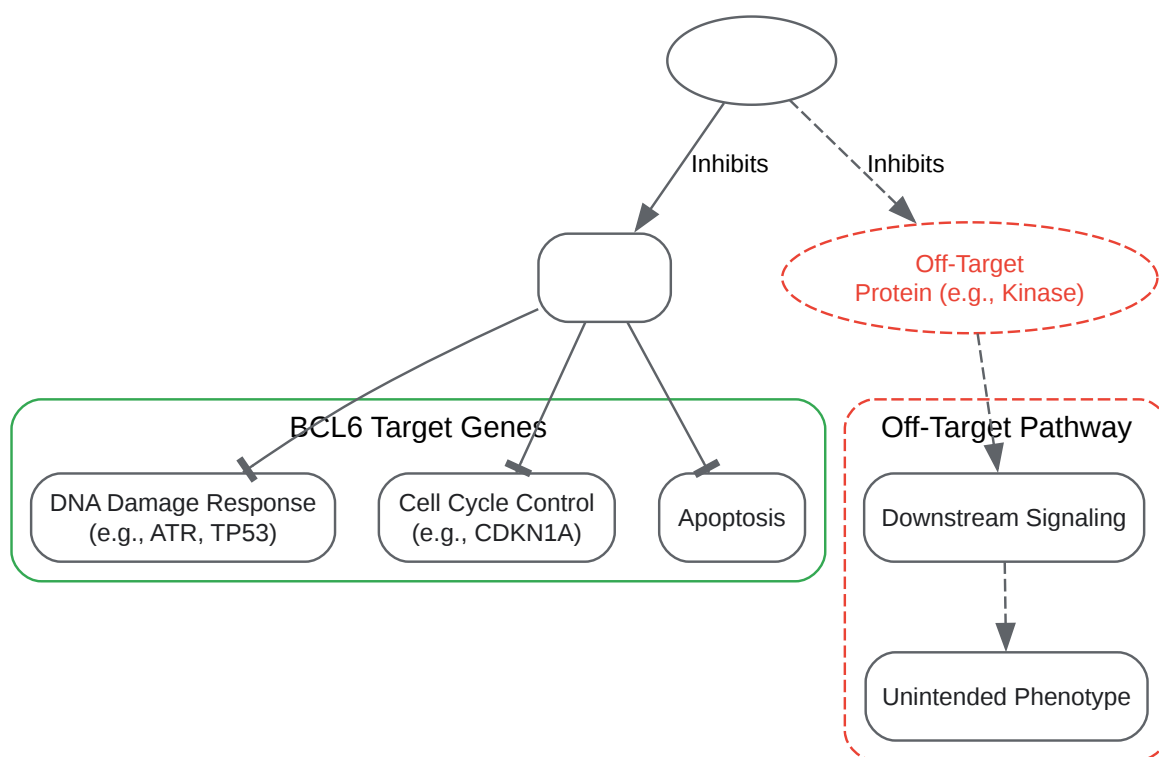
Inhibits

Inhibits

Off-Target Protein (e.g., Kinase)

BCL6 Target Genes

DNA Damage Response (e.g., ATR, TP53)

Cell Cycle Control (e.g., CDKN1A)

Apoptosis

Off-Target Pathway

Downstream Signaling

Unintended Phenotype